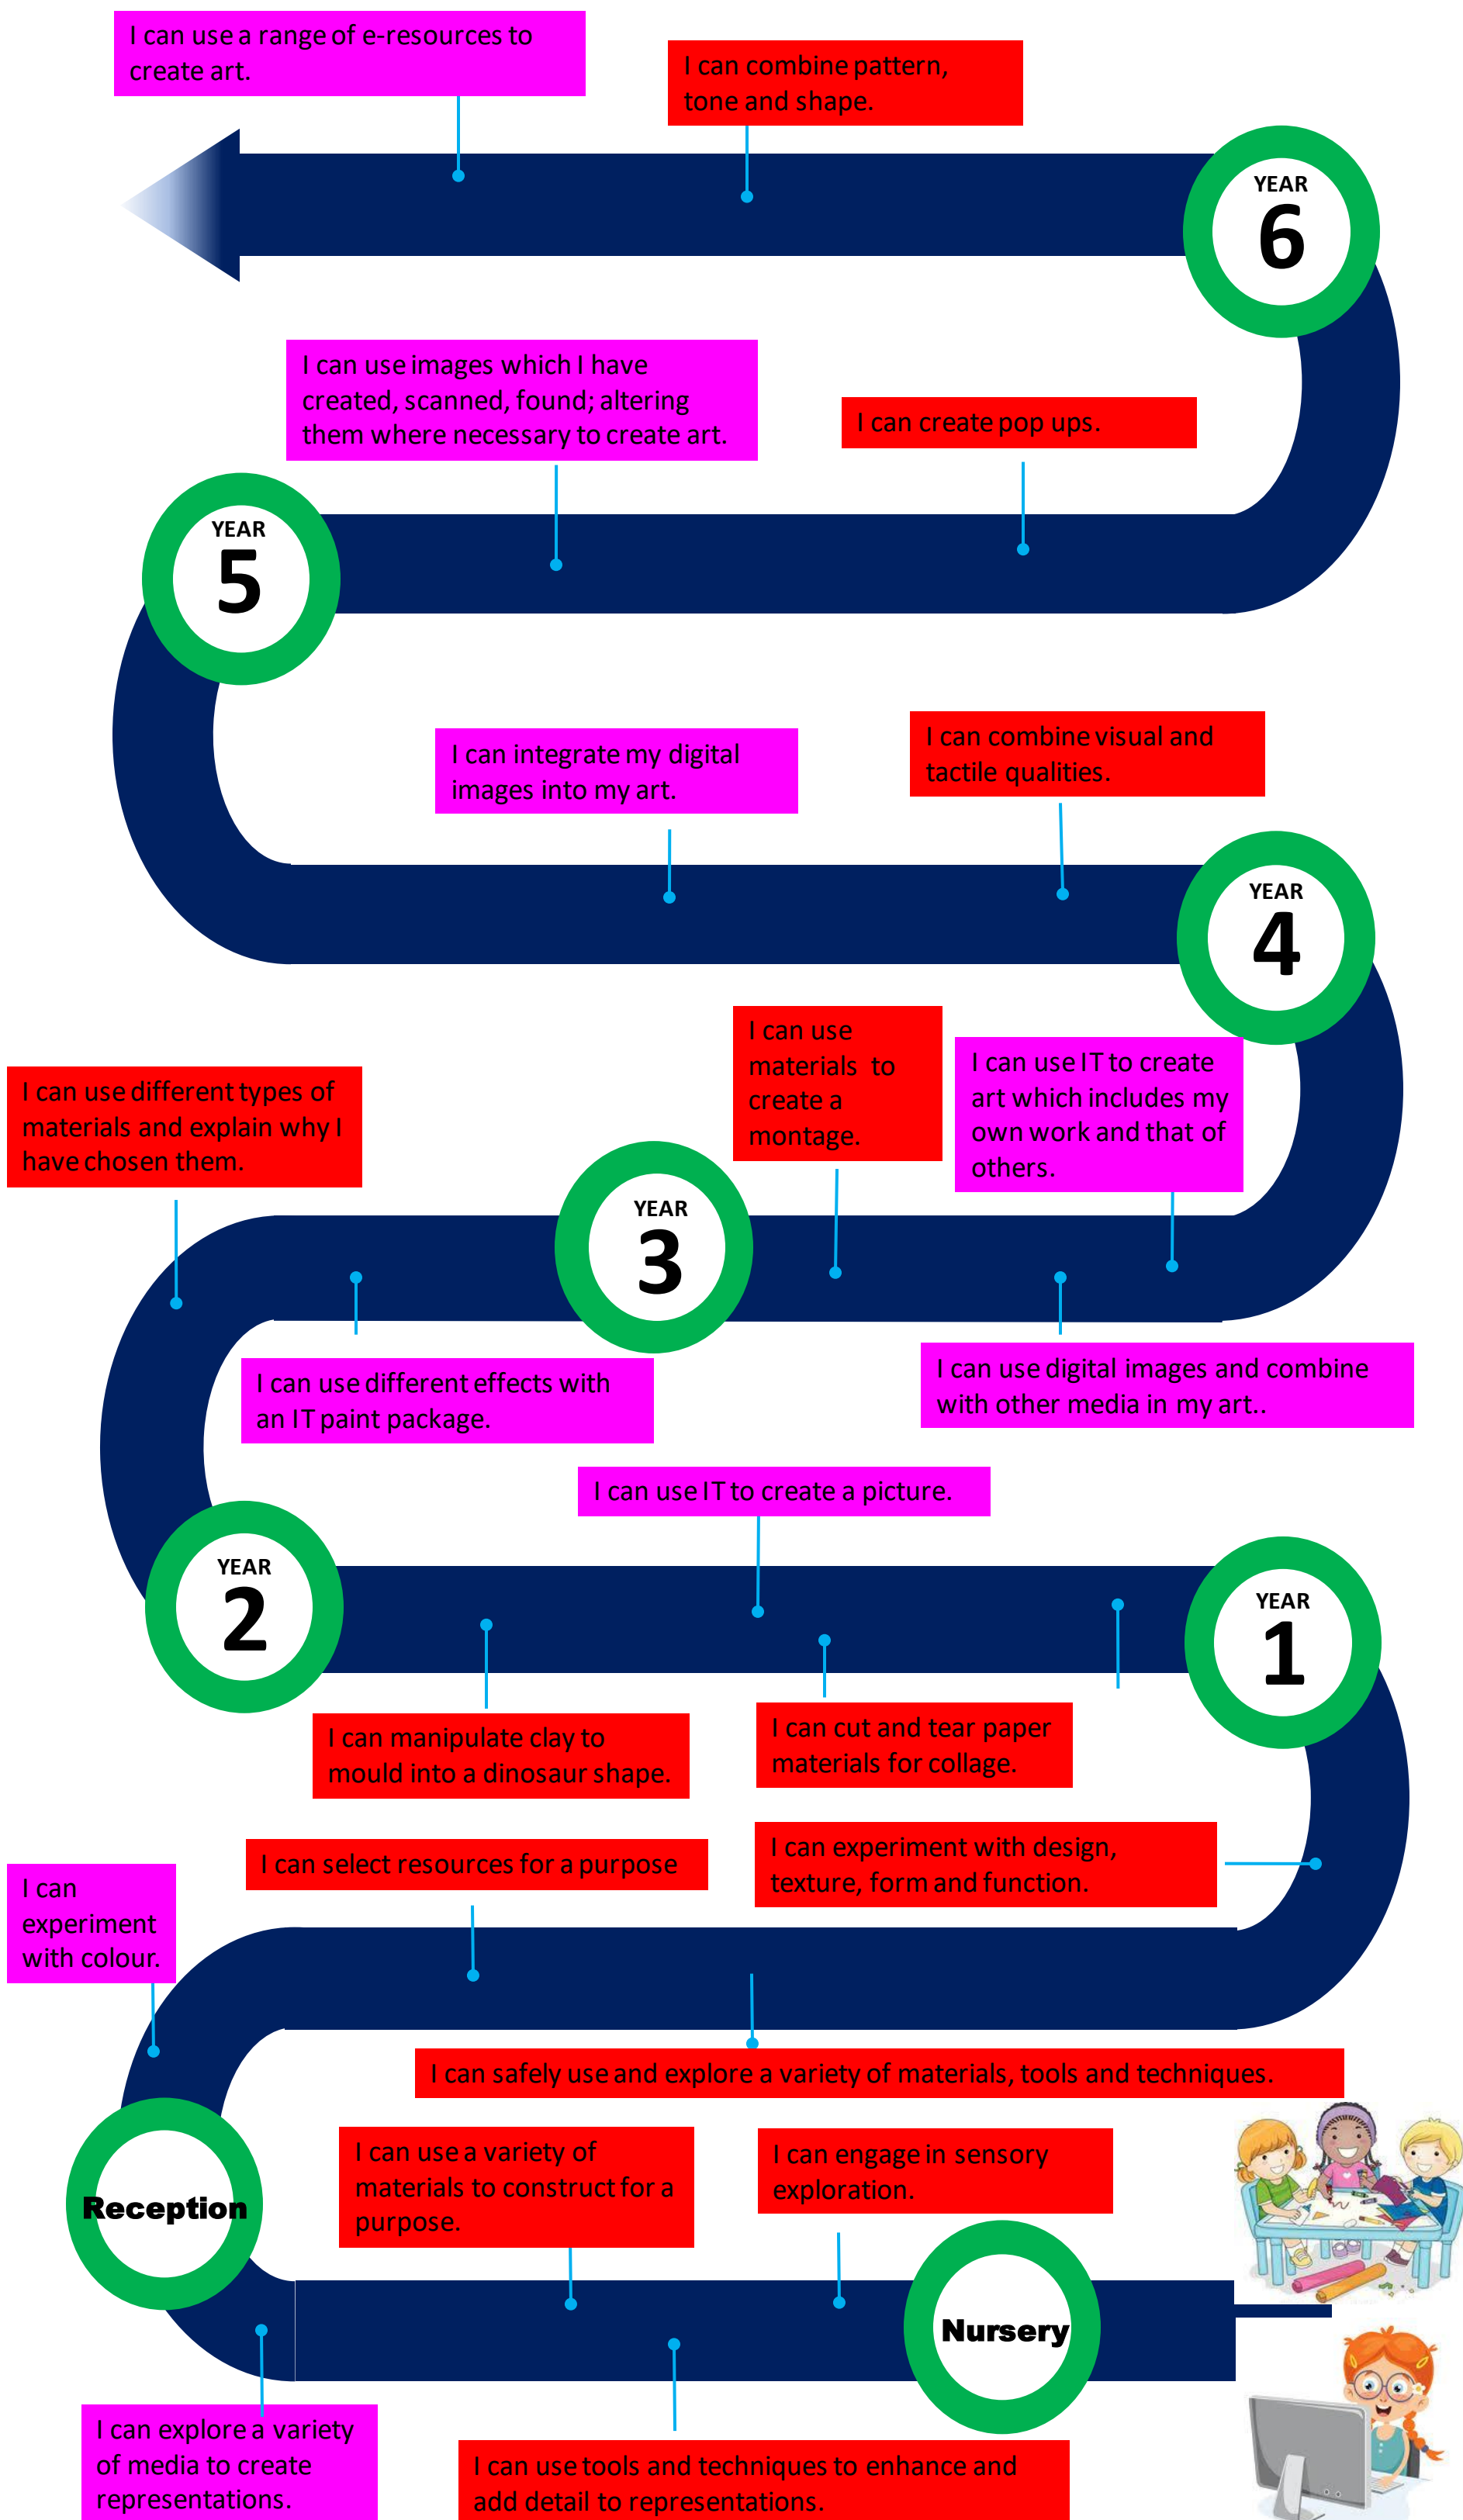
I can use a range of e-resources to create art.

I can combine pattern, tone and shape.

YEAR 6

I can use images which I have created, scanned, found; altering them where necessary to create art.

I can create pop ups.

YEAR 5

I can integrate my digital images into my art.

I can combine visual and tactile qualities.

YEAR 4

I can use materials to create a montage.

I can use IT to create art which includes my own work and that of others.

I can use different types of materials and explain why I have chosen them.

YEAR 3

I can use different effects with an IT paint package.

I can use digital images and combine with other media in my art..

I can use IT to create a picture.

YEAR 2

YEAR 1

I can manipulate clay to mould into a dinosaur shape.

I can cut and tear paper materials for collage.

I can select resources for a purpose

I can experiment with design, texture, form and function.

I can experiment with colour.

I can safely use and explore a variety of materials, tools and techniques.

Reception

I can use a variety of materials to construct for a purpose.

I can engage in sensory exploration.

Nursery

I can explore a variety of media to create representations.

I can use tools and techniques to enhance and add detail to representations.